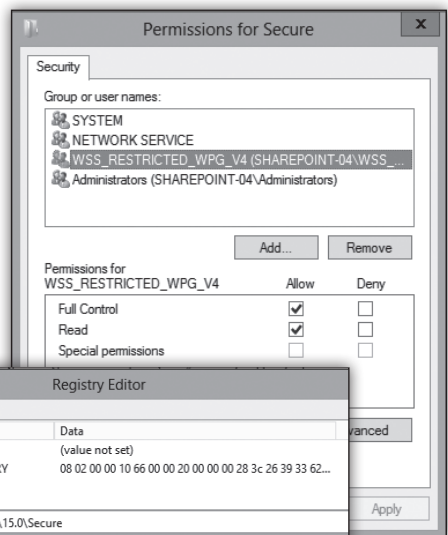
Permissions for Secure

Security

Group or user names:

SYSTEM
NETWORK SERVICE
WSS_RESTRICTED_WPG_V4 (SHAREPOINT-04\WSS_...
Administrators (SHAREPOINT-04\Administrators)

Add...
Remove

Permissions for WSS_RESTRICTED_WPG_V4

| | Allow | Deny |
|---|---|---|
| Full Control | ✔ | ☐ |
| Read | ✔ | ☐ |
| Special permissions | ☐ | ☐ |

Registry Editor

| | Data |
|---|---|
| | (value not set) |
| RY | 08 02 00 00 10 66 00 00 20 00 00 00 28 3c 26 39 33 62... |

\15.0\Secure

vanced

Apply